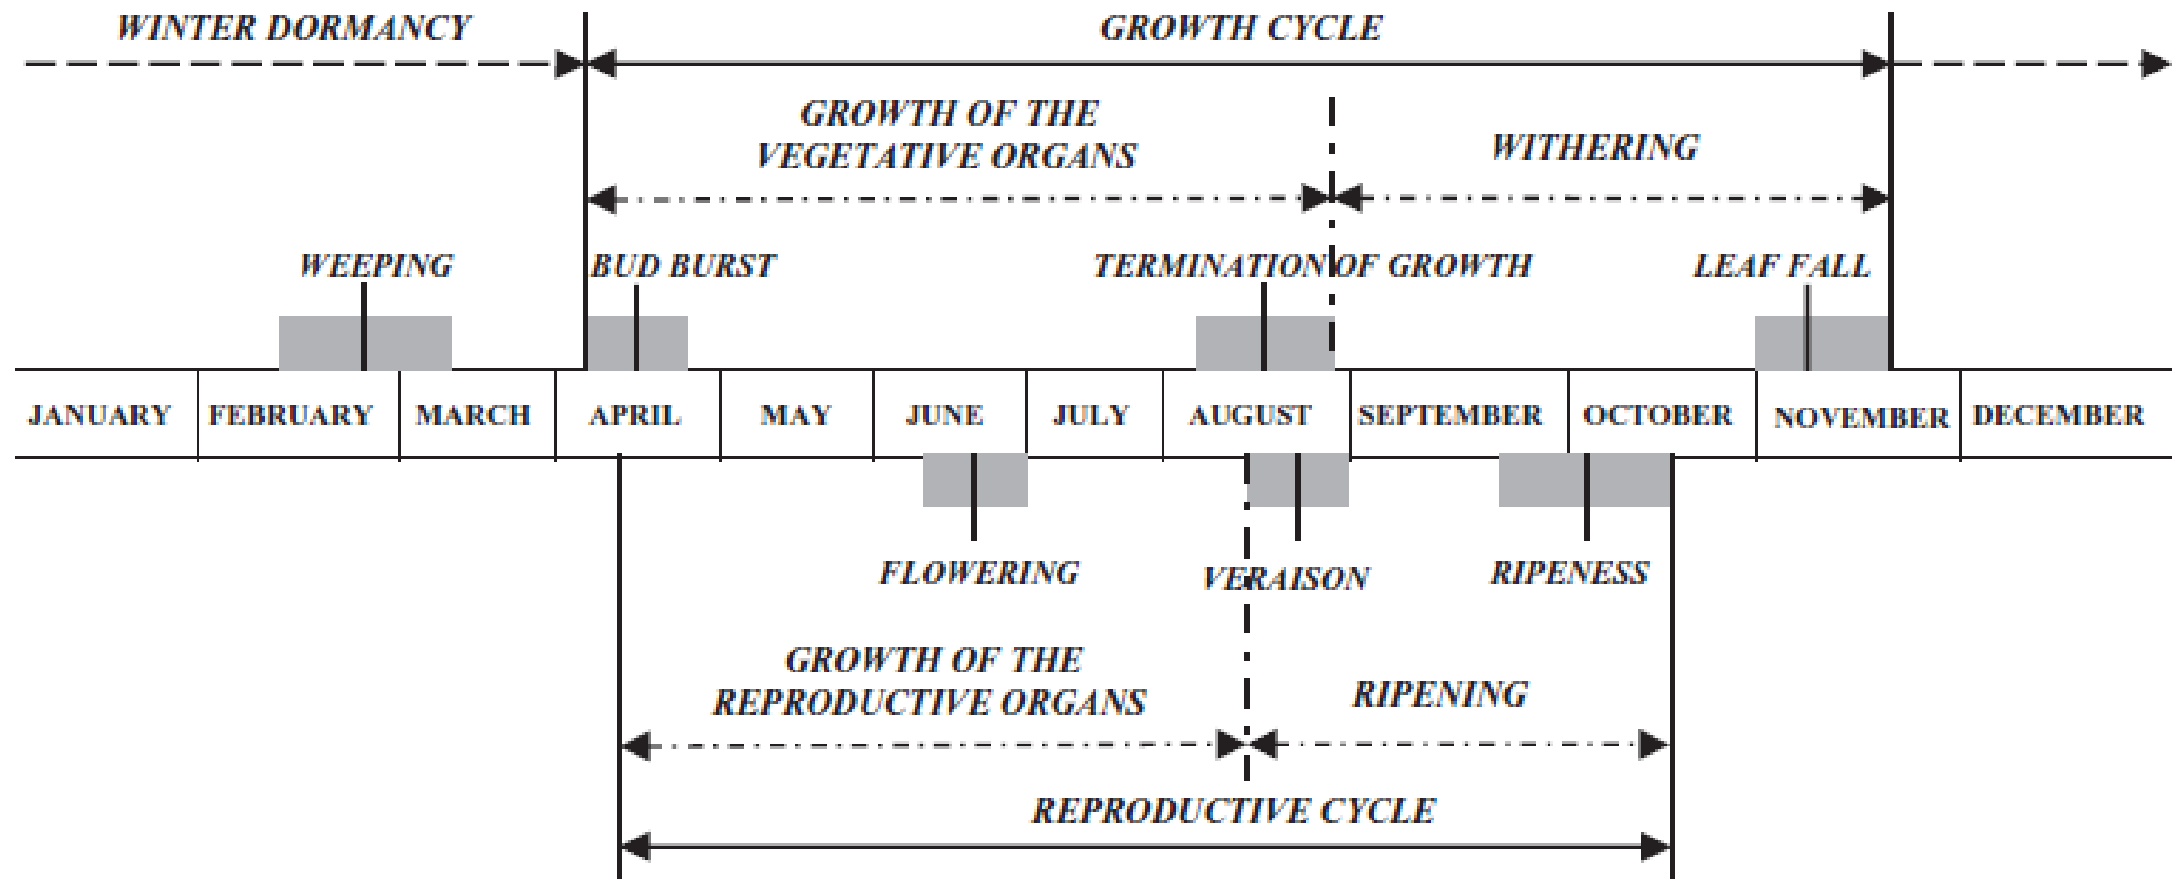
WINTER DORMANCY

GROWTH CYCLE

GROWTH OF THE VEGETATIVE ORGANS

WITHERING

WEEPING

BUD BURST

TERMINATION OF GROWTH

LEAF FALL

| JANUARY | FEBRUARY | MARCH | APRIL | MAY | JUNE | JULY | AUGUST | SEPTEMBER | OCTOBER | NOVEMBER | DECEMBER |
|---|---|---|---|---|---|---|---|---|---|---|---|

FLOWERING

VERAISON

RIPENESS

GROWTH OF THE REPRODUCTIVE ORGANS

RIPENING

REPRODUCTIVE CYCLE